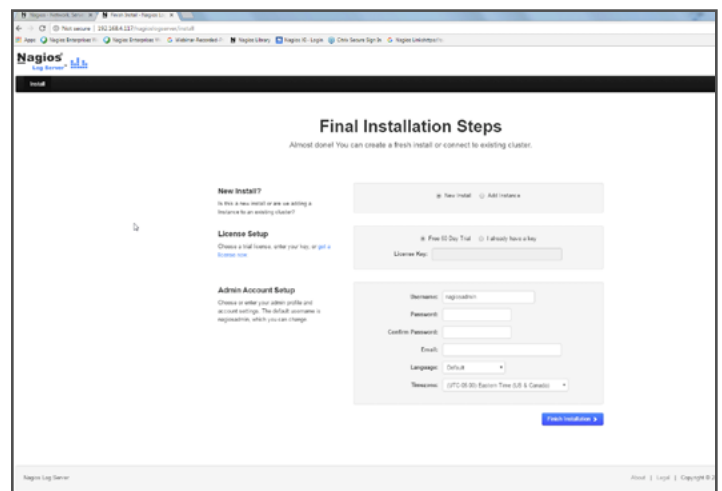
Nagios Log Server

Install

Final Installation Steps

Almost done! You can create a fresh install or connect to existing cluster.

New Install?

Is this a new install or are we adding a instance to an existing cluster?

New Install   Add Instance

License Setup

Choose a trial license, enter your key, or get a license now

Free 60 Day Trial   I already have a key

License Key:

Admin Account Setup

Choose or enter your admin profile and account settings. The default username is nagiosadmin, which you can change.

Username: nagiosadmin

Password:

Confirm Password:

Email:

Language: Default

Timezone: (UTC-05:00) Eastern Time (US & Canada)

Finish Installation

Nagios Log Server

About | Legal | Copyright © 2